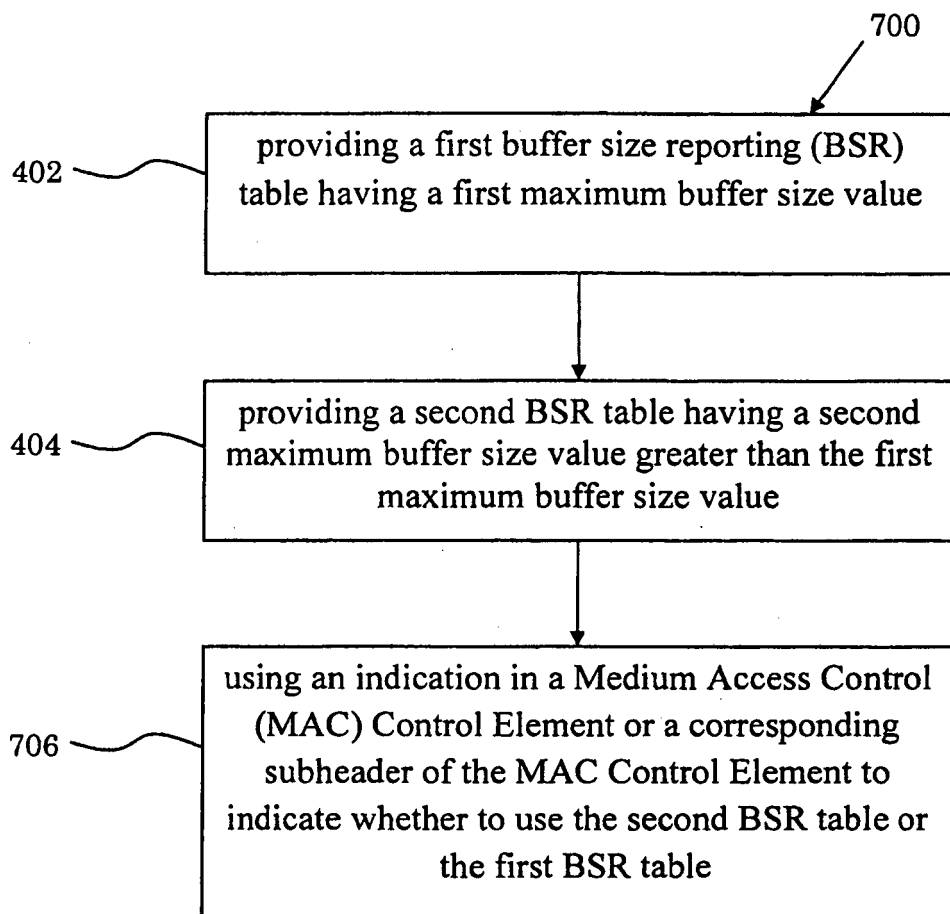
700

402

providing a first buffer size reporting (BSR) table having a first maximum buffer size value

404

providing a second BSR table having a second maximum buffer size value greater than the first maximum buffer size value

706

using an indication in a Medium Access Control (MAC) Control Element or a corresponding subheader of the MAC Control Element to indicate whether to use the second BSR table or the first BSR table